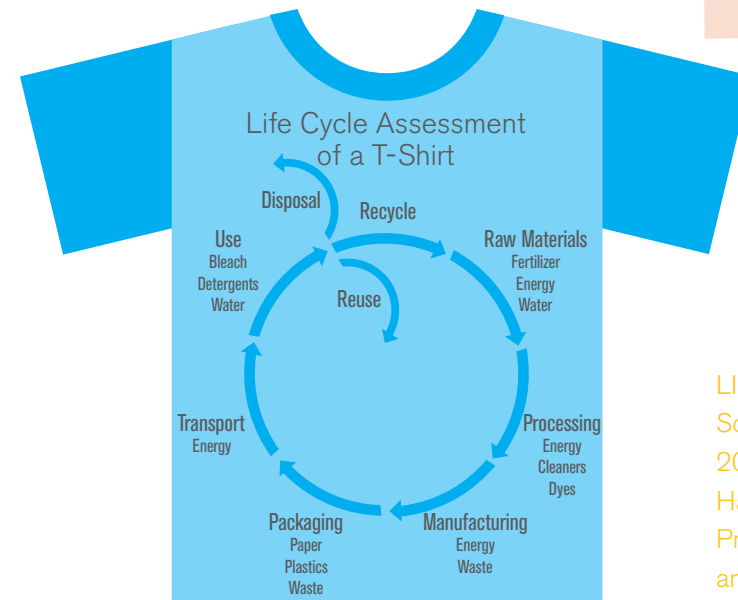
Life Cycle Assessment of a T-Shirt

Disposal

Recycle

Raw Materials
Fertilizer
Energy
Water

Use
Bleach
Detergents
Water

Reuse

Transport
Energy

Processing
Energy
Cleaners
Dyes

Packaging
Paper
Plastics
Waste

Manufacturing
Energy
Waste

LI
So
20
Ha
Pr
an